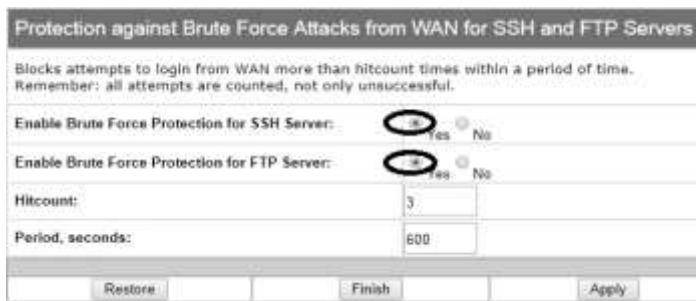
Protection against Brute Force Attacks from WAN for SSH and FTP Servers

Blocks attempts to login from WAN more than hitcount times within a period of time. Remember: all attempts are counted, not only unsuccessful.

| | |
|---|---|
| Enable Brute Force Protection for SSH Server: | Yes No |
| Enable Brute Force Protection for FTP Server: | Yes No |
| Hitcount: | 3 |
| Period, seconds: | 600 |

Restore Finish Apply